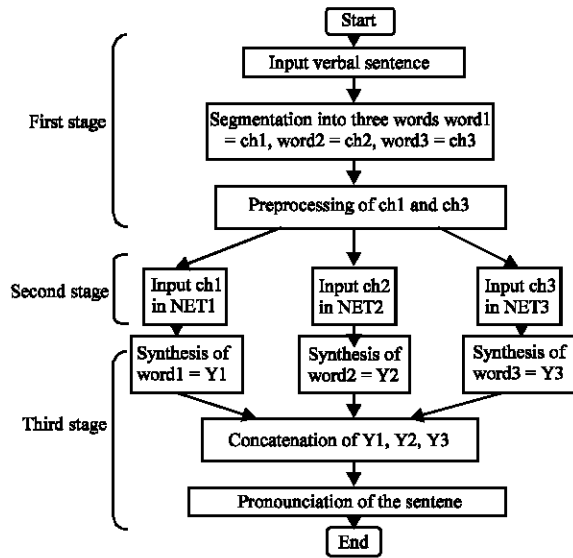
Start

First stage

Input verbal sentence

Segmentation into three words word1 = ch1, word2 = ch2, word3 = ch3

Preprocessing of ch1 and ch3

Second stage

Input ch1 in NET1

Input ch2 in NET2

Input ch3 in NET3

Third stage

Synthesis of word1 = Y1

Synthesis of word2 = Y2

Synthesis of word3 = Y3

Concatenation of Y1, Y2, Y3

Pronounciation of the sentene

End